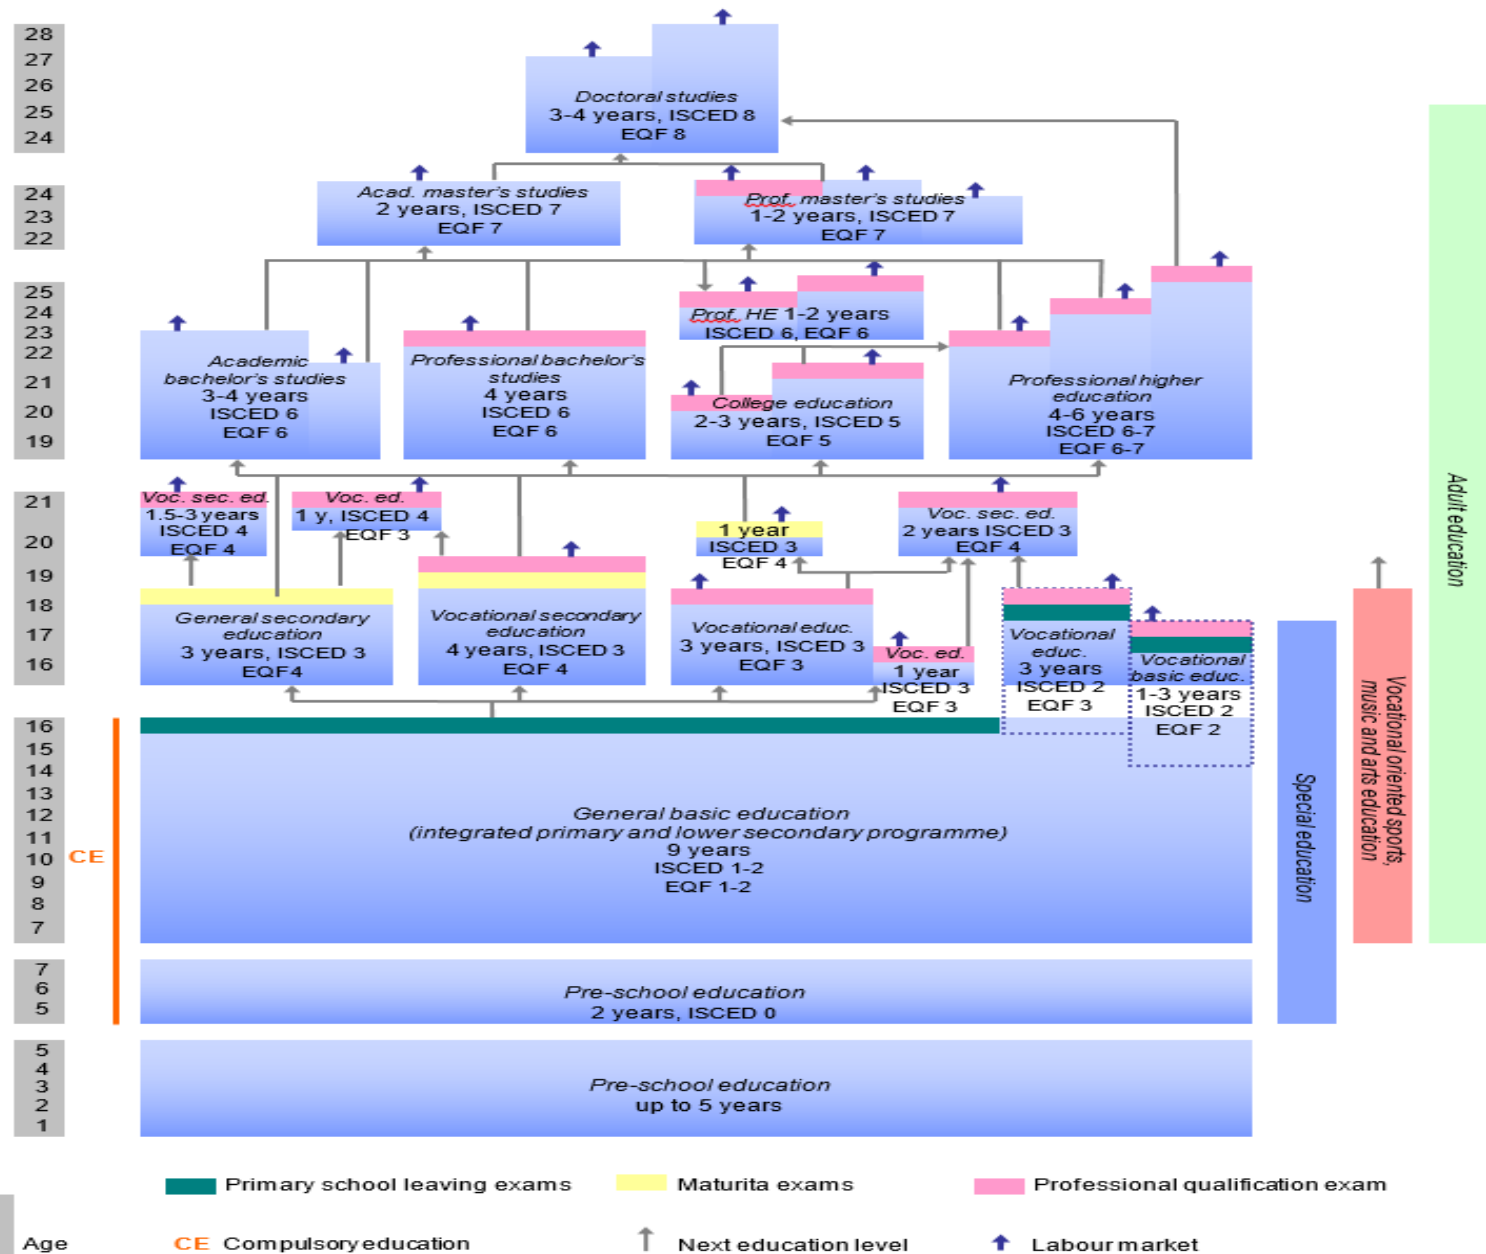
28
27
26
25
24

Doctoral studies
3-4 years, ISCED 8
EQF 8

24
23
22

Acad. master's studies
2 years, ISCED 7
EQF 7

Prof. master's studies
1-2 years, ISCED 7
EQF 7

25
24
23
22
21
20
19

Academic bachelor's studies
3-4 years
ISCED 6
EQF 6

Professional bachelor's studies
4 years
ISCED 6
EQF 6

Prof. HE 1-2 years
ISCED 6, EQF 6

College education
2-3 years, ISCED 5
EQF 5

Professional higher education
4-6 years
ISCED 6-7
EQF 6-7

21
20
19

Voc. sec. ed.
1.5-3 years
ISCED 4
EQF 4

Voc. ed.
1 y, ISCED 4
EQF 3

1 year
ISCED 3
EQF 4

Voc. sec. ed.
2 years ISCED 3
EQF 4

18
17
16

General secondary education
3 years, ISCED 3
EQF 4

Vocational secondary education
4 years, ISCED 3
EQF 4

Vocational educ.
3 years, ISCED 3
EQF 3

Voc. ed.
1 year
ISCED 3
EQF 3

Vocational educ.
3 years
ISCED 2
EQF 3

Vocational basic educ.
1-3 years
ISCED 2
EQF 2

16
15
14
13
12
11
10
9
8
7

CE

General basic education
(integrated primary and lower secondary programme)
9 years
ISCED 1-2
EQF 1-2

7
6
5

Pre-school education
2 years, ISCED 0

5
4
3
2
1

Pre-school education
up to 5 years

Special education

Vocational oriented sports, music and arts education

Adult education

Primary school leaving exams
Maturita exams
Professional qualification exam

Age
CE Compulsory education
Next education level
Labour market